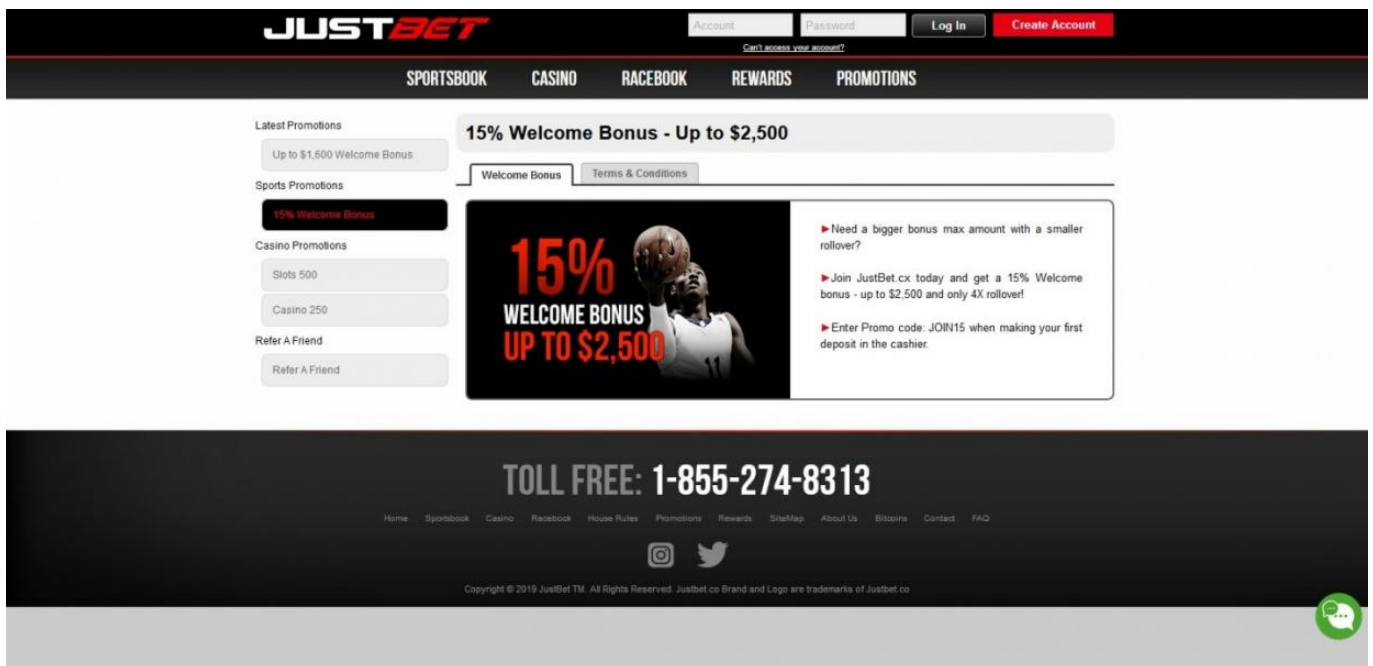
JUSTBET

Account Password Log In Create Account

Can't access your account?

SPORTSBOOK CASINO RACEBOOK REWARDS PROMOTIONS

Latest Promotions

Up to $1,600 Welcome Bonus

Sports Promotions

15% Welcome Bonus

Casino Promotions

Slots 500

Casino 250

Refer A Friend

Refer A Friend

15% Welcome Bonus - Up to $2,500

Welcome Bonus Terms & Conditions

15% WELCOME BONUS UP TO $2,500

►Need a bigger bonus max amount with a smaller rollover?

►Join JustBet.cx today and get a 15% Welcome bonus - up to $2,500 and only 4X rollover!

►Enter Promo code: JOIN15 when making your first deposit in the cashier.

TOLL FREE: 1-855-274-8313

Home Sportsbook Casino Racebook House Rules Promotions Rewards SiteMap About Us Bitcoins Contact FAQ

Copyright © 2019 JustBet TM. All Rights Reserved. Justbet.co Brand and Logo are trademarks of Justbet.co